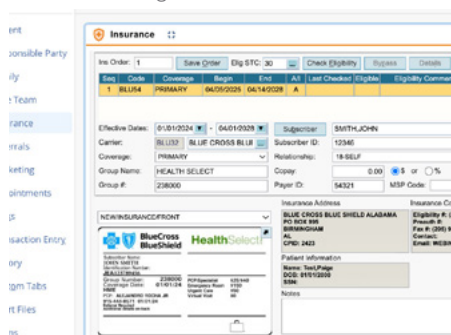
ent
ponsible Party
ily
Team
rance
rrals
keting
pointments
s
saction Entry
ory
gm Tabs
rt Files

Insurance

Ins Order: 1 Save Order Elig STC: 30 Check Eligibility Bypass Details

| Seq | Code | Coverage | Begin | End | All | Last Checked | Eligible | Eligibility Comme |
|---|---|---|---|---|---|---|---|---|
| 1 | BLU54 | PRIMARY | 04/05/2025 | 04/14/2028 | A | | | |

Effective Dates: 01/01/2024 - 01/01/2028
Subscriber SMITH,JOHN
Carrier: BLU32 BLUE CROSS BLUE
Subscriber ID: 12346
Coverage: PRIMARY
Relationship: 18-SELF
Group Name: HEALTH SELECT
Copay: 0.00 $ or %
Group #: 238000
Payor ID: 54321
MSP Code:

NEWINSURANCE/FRONT

BlueCross BlueShield HealthSelect

Insurance Address
BLUE CROSS BLUE SHIELD ALABAMA
PO BOX 995
BIRMINGHAM
AL
CPID: 2423

Insurance C
Eligibility #:
Precert #:
Fax #: (205)
Contact:
Email: WEBS

Patient Information
Name: Test,Paige
DOB: 01/01/2000
SSN:

Notes